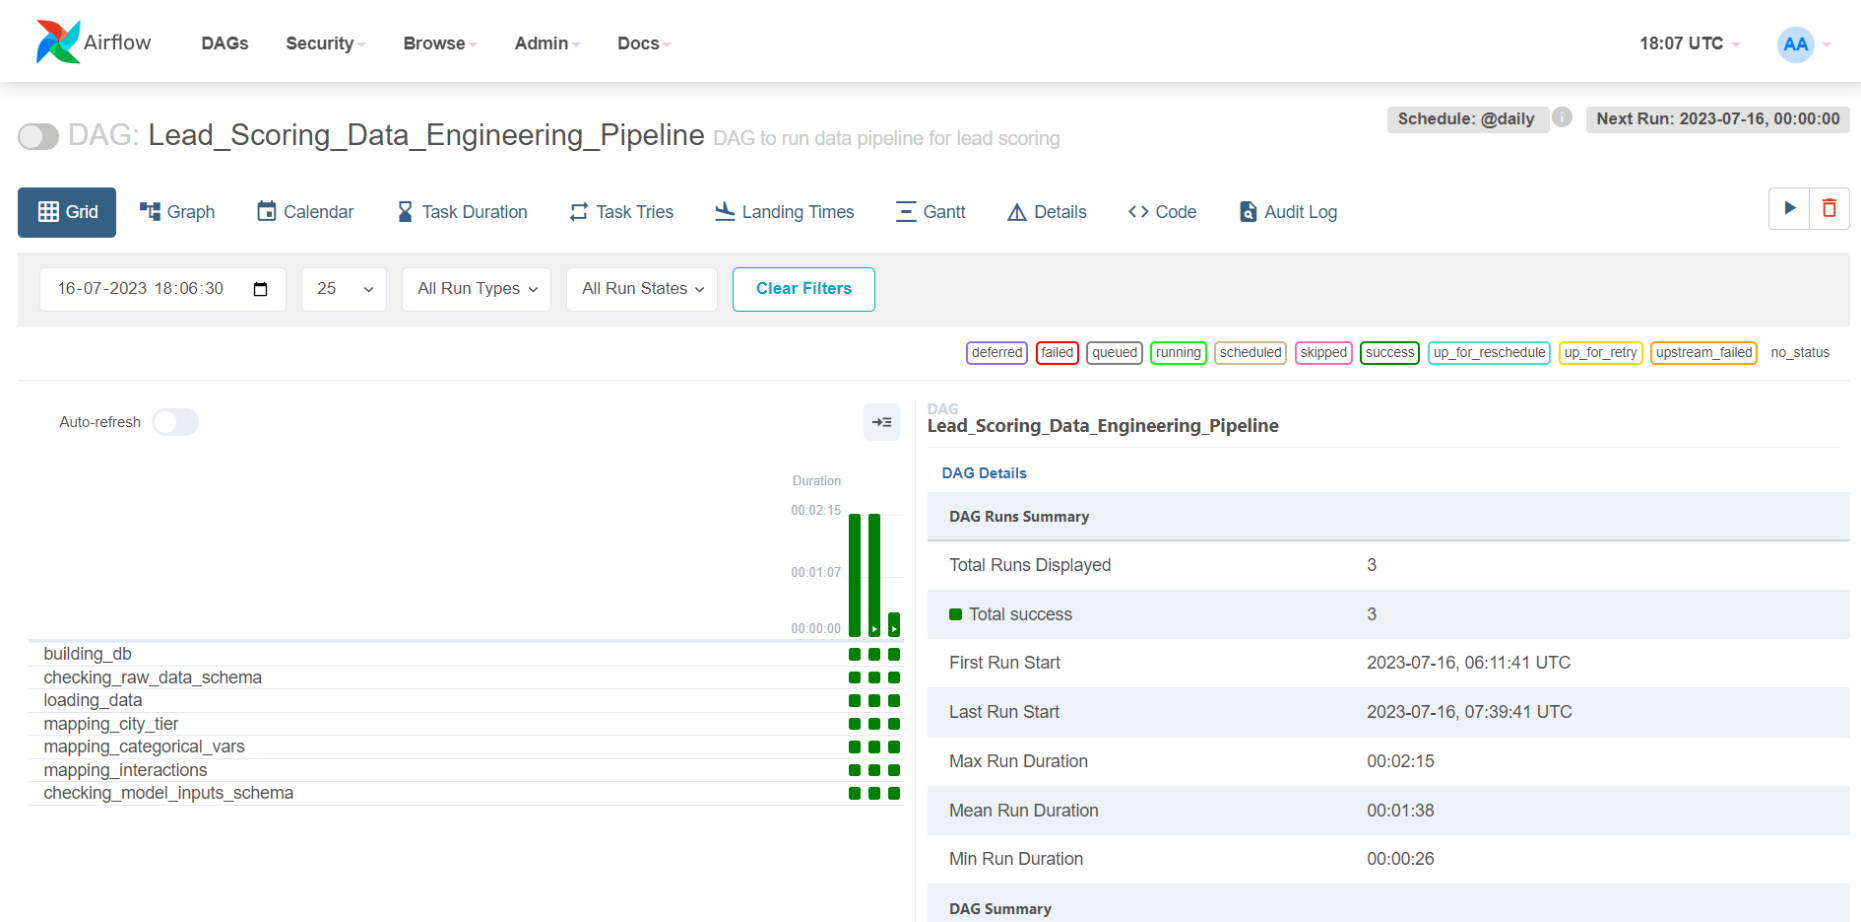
Airflow DAGs Security Browse Admin Docs 18:07 UTC AA

DAG: Lead_Scoring_Data_Engineering_Pipeline DAG to run data pipeline for lead scoring

Schedule: @daily Next Run: 2023-07-16, 00:00:00

Grid Graph Calendar Task Duration Task Tries Landing Times Gantt Details Code Audit Log

16-07-2023 18:06:30 25 All Run Types All Run States Clear Filters

deferred failed queued running scheduled skipped success up_for_reschedule up_for_retry upstream_failed no_status

Auto-refresh

Duration
00:02:15
00:01:07
00:00:00

building_db
checking_raw_data_schema
loading_data
mapping_city_tier
mapping_categorical_vars
mapping_interactions
checking_model_inputs_schema

DAG
Lead_Scoring_Data_Engineering_Pipeline

DAG Details

DAG Runs Summary

| | |
|---|---|
| Total Runs Displayed | 3 |
| Total success | 3 |
| First Run Start | 2023-07-16, 06:11:41 UTC |
| Last Run Start | 2023-07-16, 07:39:41 UTC |
| Max Run Duration | 00:02:15 |
| Mean Run Duration | 00:01:38 |
| Min Run Duration | 00:00:26 |

DAG Summary